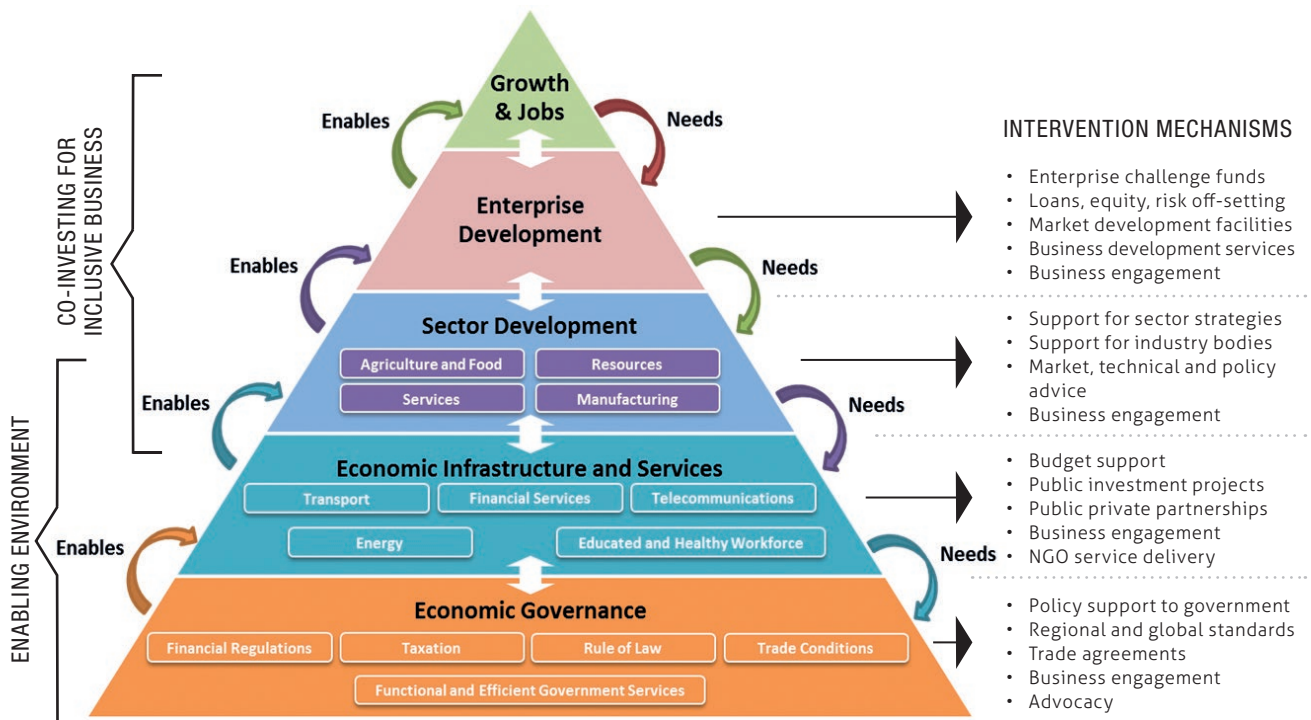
CO-INVESTING FOR INCLUSIVE BUSINESS

ENABLING ENVIRONMENT

Growth & Jobs

Enables

Needs

Enterprise Development

Enables

Needs

Sector Development

Agriculture and Food

Resources

Services

Manufacturing

Enables

Needs

Economic Infrastructure and Services

Transport

Financial Services

Telecommunications

Energy

Educated and Healthy Workforce

Enables

Needs

Economic Governance

Financial Regulations

Taxation

Rule of Law

Trade Conditions

Functional and Efficient Government Services

INTERVENTION MECHANISMS

• Enterprise challenge funds
• Loans, equity, risk off-setting
• Market development facilities
• Business development services
• Business engagement

• Support for sector strategies
• Support for industry bodies
• Market, technical and policy advice
• Business engagement

• Budget support
• Public investment projects
• Public private partnerships
• Business engagement
• NGO service delivery

• Policy support to government
• Regional and global standards
• Trade agreements
• Business engagement
• Advocacy